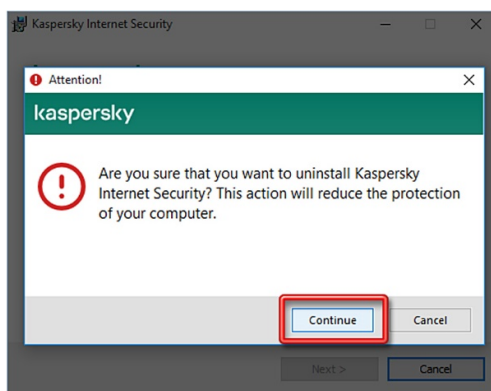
Kaspersky Internet Security

Attention!

kaspersky

Are you sure that you want to uninstall Kaspersky Internet Security? This action will reduce the protection of your computer.

Continue

Cancel

Next >

Cancel